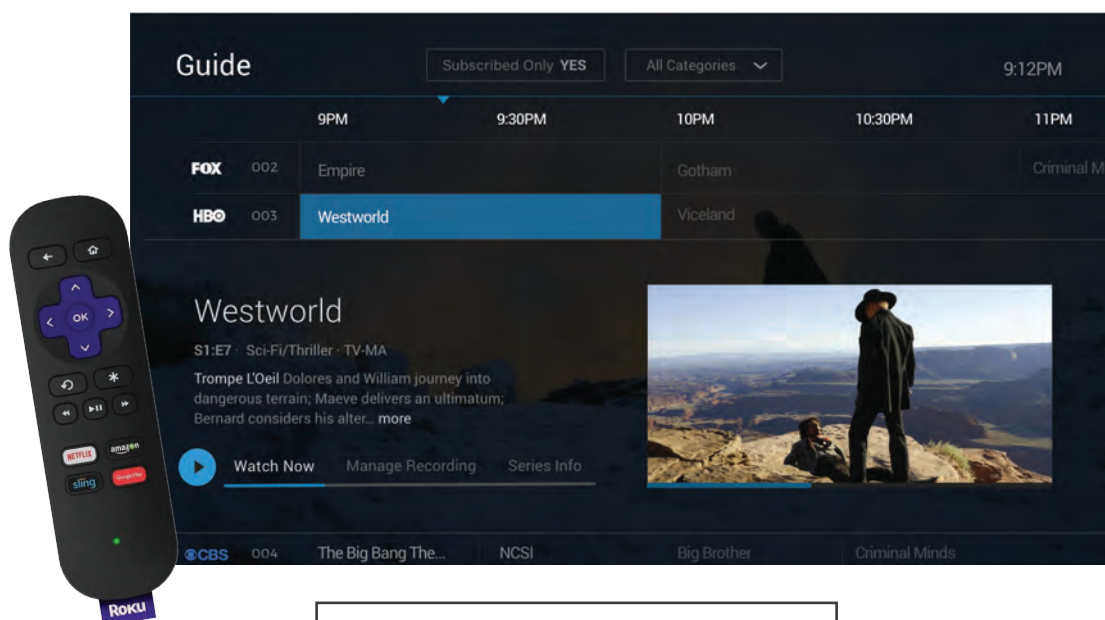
Guide

Subscribed Only YES

All Categories

9:12PM

9PM 9:30PM 10PM 10:30PM 11PM

| | | | | |
|---|---|---|---|---|
| FOX | 002 | Empire | Gotham | Criminal M |
| HBO | 003 | Westworld | Viceland | |

Westworld

S1:E7 · Sci-Fi/Thriller · TV-MA

Trompe L'Oeil Dolores and William journey into dangerous terrain; Maeve delivers an ultimatum; Bernard considers his alter... more

Watch Now Manage Recording Series Info

| | | | | | |
|---|---|---|---|---|---|
| CBS | 004 | The Big Bang The... | NCSI | Big Brother | Criminal Minds |

OK

NETFLIX amazon sling Google Play

Roku